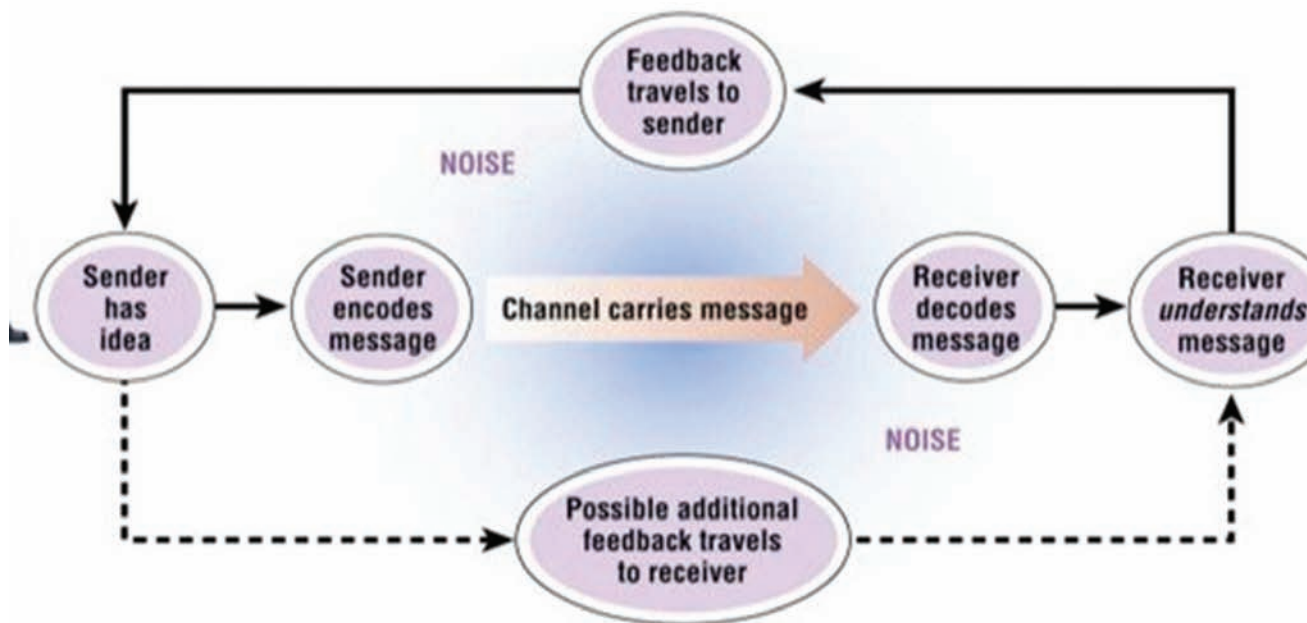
Feedback travels to sender

NOISE

Sender has idea

Sender encodes message

Channel carries message

Receiver decodes message

Receiver *understands* message

NOISE

Possible additional feedback travels to receiver